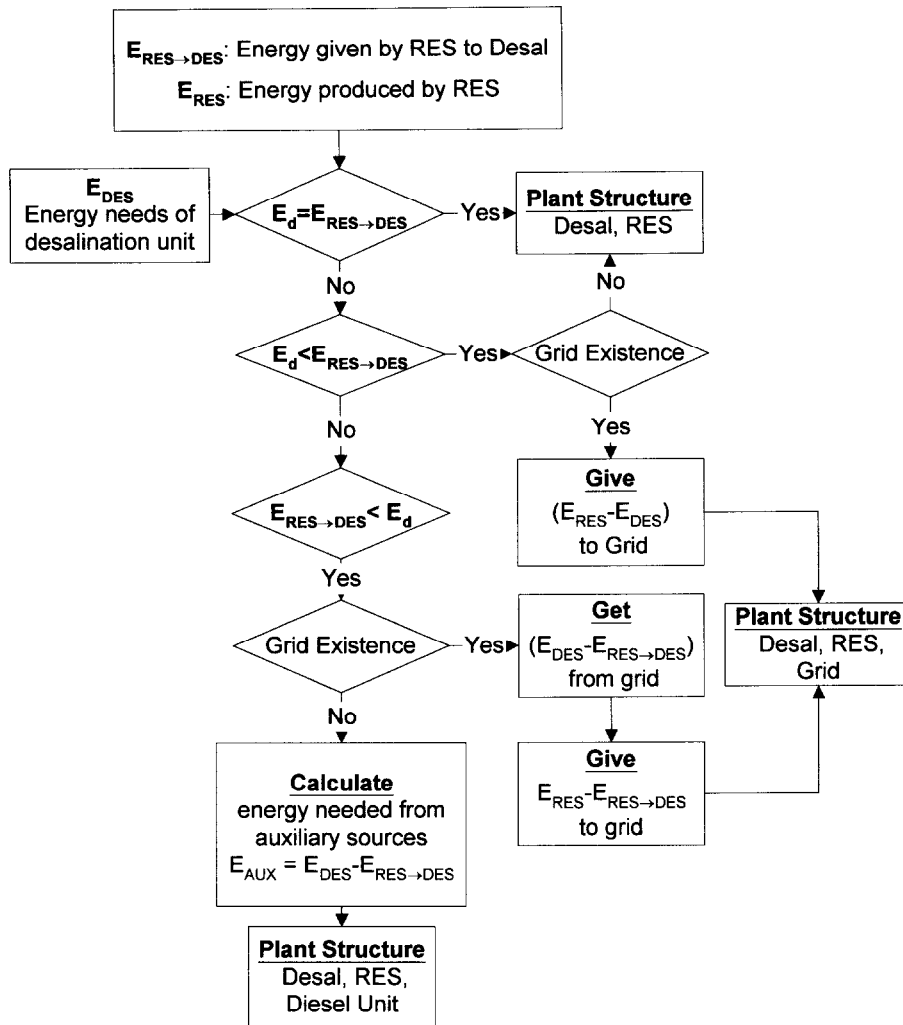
$E_{RES \rightarrow DES}$: Energy given by RES to Desal
$E_{RES}$: Energy produced by RES

$E_{DES}$
Energy needs of desalination unit

$E_d = E_{RES \rightarrow DES}$

Yes

Plant Structure
Desal, RES

No

No

$E_d < E_{RES \rightarrow DES}$

Yes

Grid Existence

Yes

No

Give
$(E_{RES} - E_{DES})$
to Grid

$E_{RES \rightarrow DES} < E_d$

Yes

Grid Existence

Yes

Get
$(E_{DES} - E_{RES \rightarrow DES})$
from grid

Plant Structure
Desal, RES, Grid

No

Give
$E_{RES} - E_{RES \rightarrow DES}$
to grid

Calculate
energy needed from auxiliary sources
$E_{AUX} = E_{DES} - E_{RES \rightarrow DES}$

Plant Structure
Desal, RES, Diesel Unit